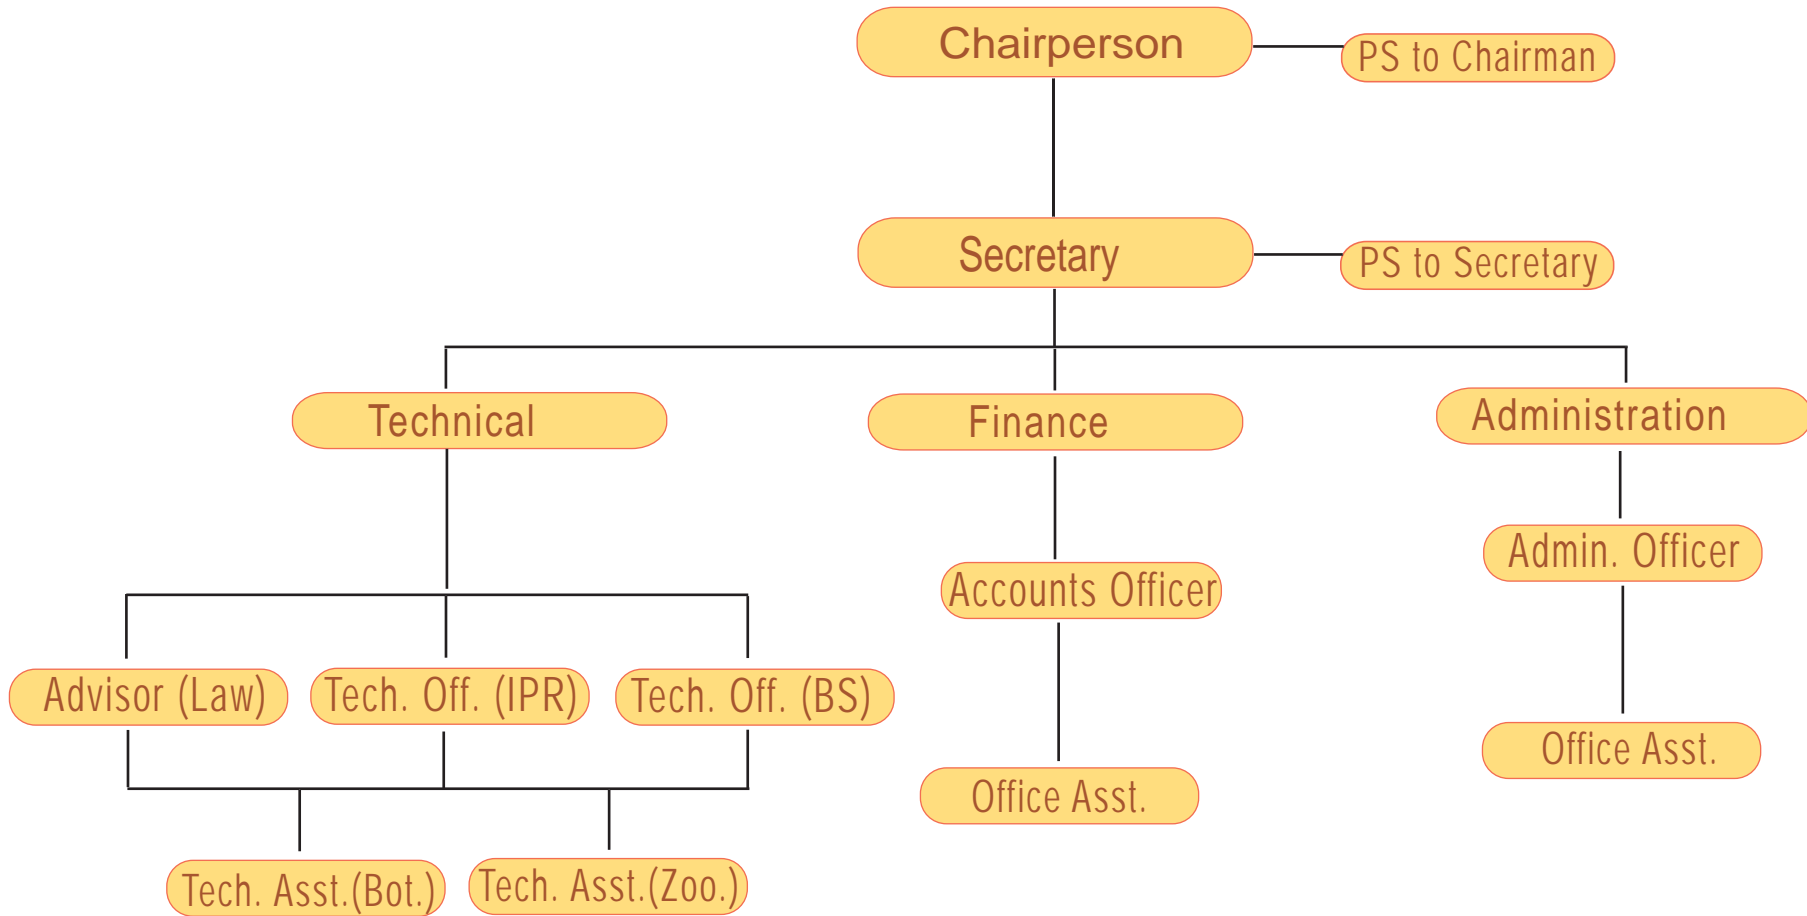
Chairperson
PS to Chairman
Secretary
PS to Secretary
Technical
Finance
Administration
Advisor (Law)
Tech. Off. (IPR)
Tech. Off. (BS)
Accounts Officer
Admin. Officer
Office Asst.
Office Asst.
Tech. Asst.(Bot.)
Tech. Asst.(Zoo.)